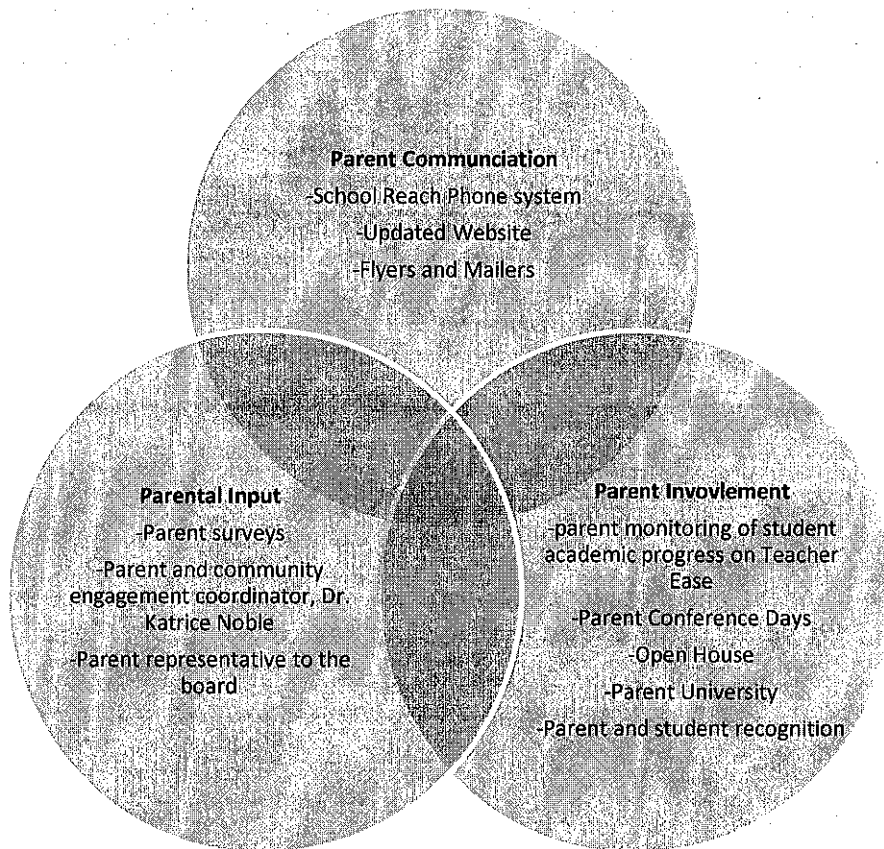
Parent Communciation
-School Reach Phone system
-Updated Website
-Flyers and Mailers

Parental Input
-Parent surveys
-Parent and community engagement coordinator, Dr. Katrice Noble
-Parent representative to the board

Parent Invovlement
-parent monitoring of student academic progress on Teacher Ease
-Parent Conference Days
-Open House
-Parent University
-Parent and student recognition